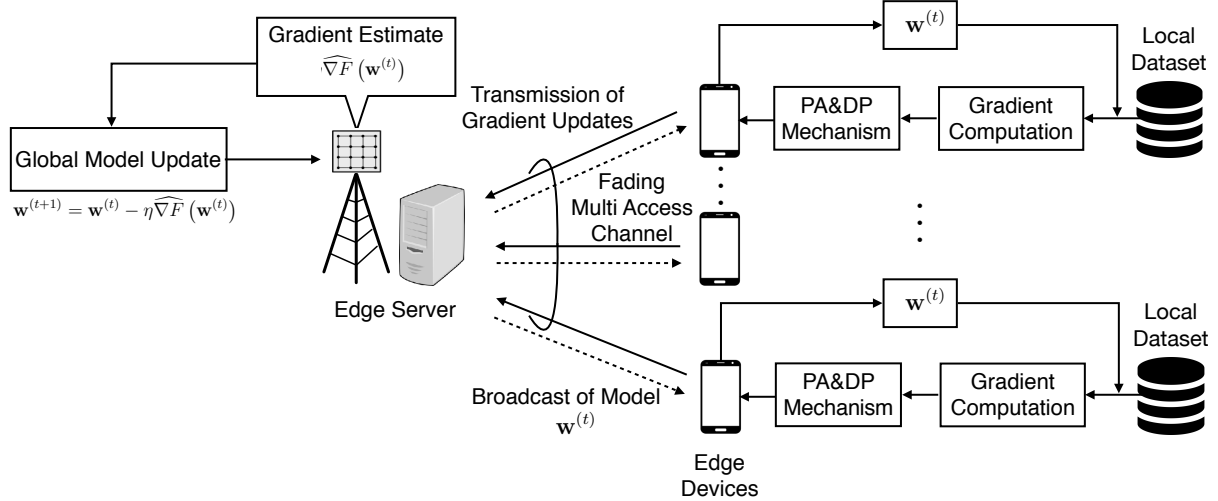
Gradient Estimate
$\widehat{\nabla F}\left(\mathbf{w}^{(t)}\right)$

Global Model Update

$\mathbf{w}^{(t+1)} = \mathbf{w}^{(t)} - \eta\widehat{\nabla F}\left(\mathbf{w}^{(t)}\right)$

Edge Server

Transmission of Gradient Updates

Fading Multi Access Channel

Broadcast of Model $\mathbf{w}^{(t)}$

$\mathbf{w}^{(t)}$

Local Dataset

PA&DP Mechanism

Gradient Computation

$\mathbf{w}^{(t)}$

Local Dataset

PA&DP Mechanism

Gradient Computation

Edge Devices